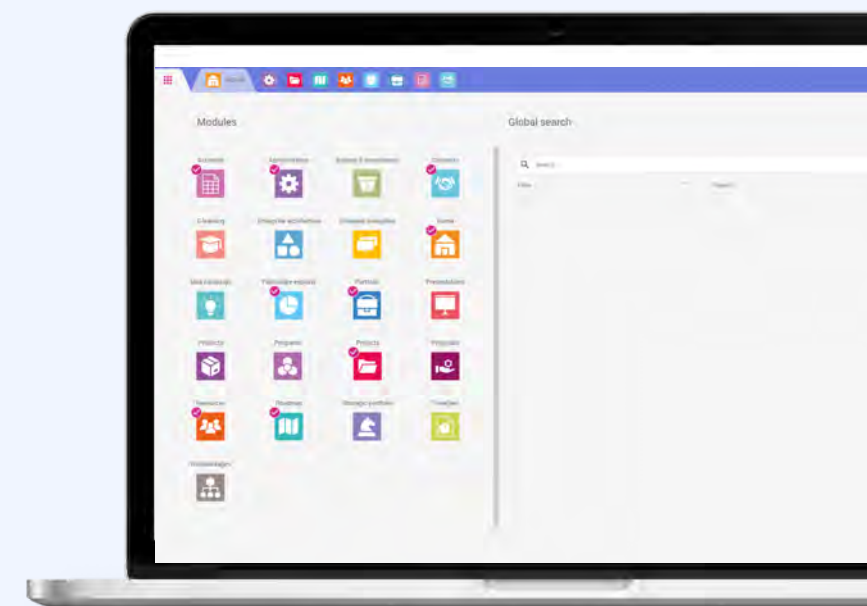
Home

Modules

Global search

Search

Accounts
Administration
Budgets & investments
Contacts
E-learning
Enterprise architecture
Financial overview
Home
Idea Exchange
Personal overview
Portfolios
Presentations
Products
Programs
Projects
Proposals
Resources
Roadmaps
Strategic portfolios
Timesheets
Stakeholders